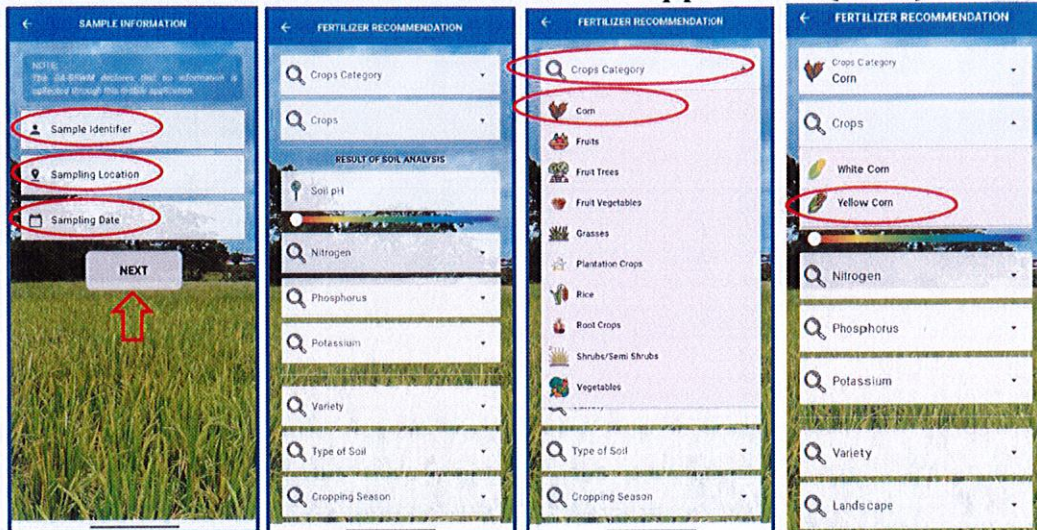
SAMPLE INFORMATION

NOTE:
The DA-BSWM declares that no information is collected through this mobile application.

Sample Identifier

Sampling Location

Sampling Date

NEXT

FERTILIZER RECOMMENDATION

Crops Category

Crops

RESULT OF SOIL ANALYSIS

Soil pH

Nitrogen

Phosphorus

Potassium

Variety

Type of Soil

Cropping Season

FERTILIZER RECOMMENDATION

Crops Category

Corn

Fruits

Fruit Trees

Fruit Vegetables

Grasses

Plantation Crops

Rice

Root Crops

Shrubs/Semi Shrubs

Vegetables

Type of Soil

Cropping Season

FERTILIZER RECOMMENDATION

Crops Category
Corn

Crops

White Corn

Yellow Corn

Nitrogen

Phosphorus

Potassium

Variety

Landscape